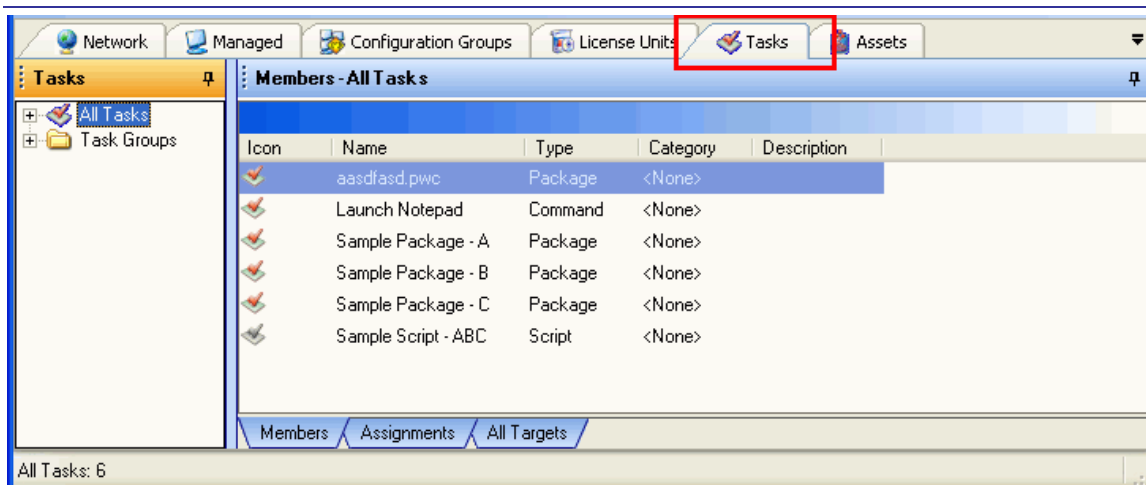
Network | Managed | Configuration Groups | License Units | Tasks | Assets

Tasks

All Tasks
Task Groups

Members - All Tasks

| Icon | Name | Type | Category | Description |
|---|---|---|---|---|
| | aasdfasd.pwc | Package | <None> | |
| | Launch Notepad | Command | <None> | |
| | Sample Package - A | Package | <None> | |
| | Sample Package - B | Package | <None> | |
| | Sample Package - C | Package | <None> | |
| | Sample Script - ABC | Script | <None> | |

Members | Assignments | All Targets

All Tasks: 6